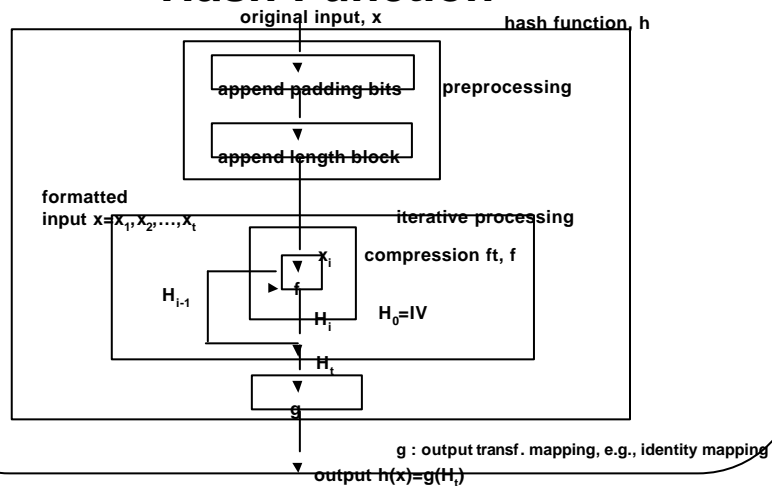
Hash Function

original input, x

hash function, h

append padding bits

preprocessing

append length block

formatted input $x=x_1, x_2, \ldots, x_t$

iterative processing

$x_i$

compression ft, f

$H_{i-1}$

f

$H_i$

$H_0$=IV

$H_t$

g

g : output transf. mapping, e.g., identity mapping

output $h(x)=g(H_t)$